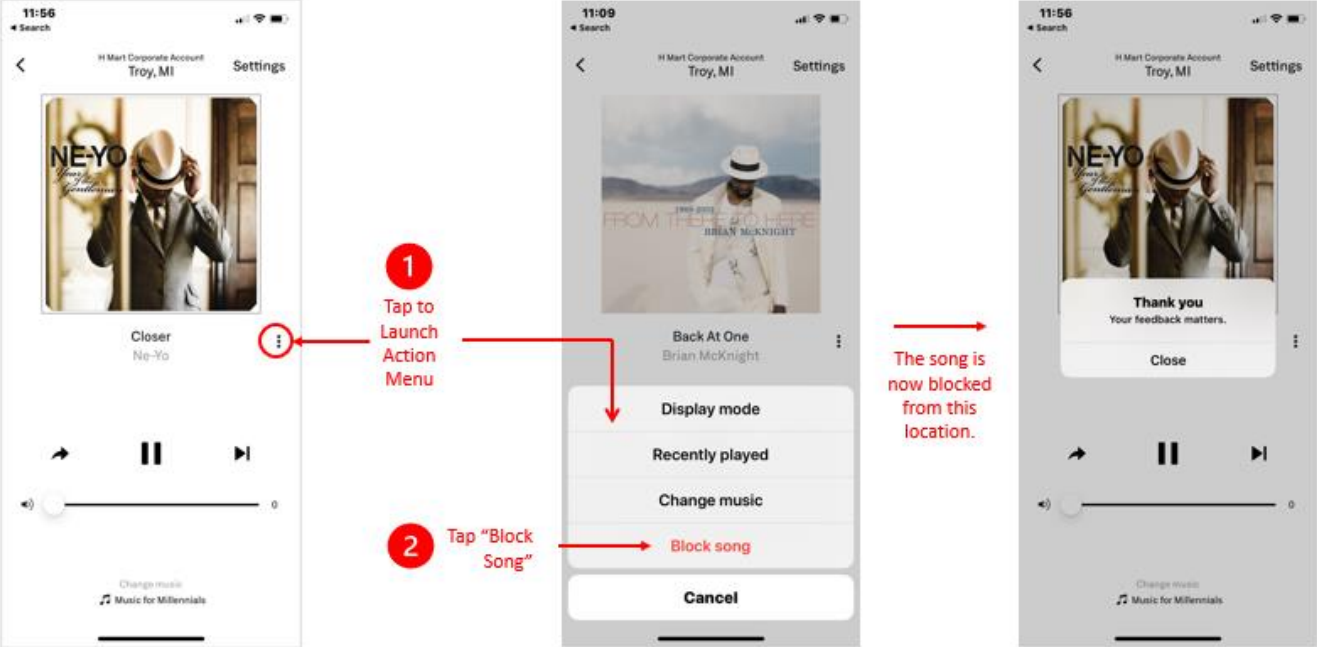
11:56
◂ Search

H Mart Corporate Account
Troy, MI
Settings

NE-YO
Year of the Gentleman

Closer
Ne-Yo

0

Change music
Music for Millennials

1
Tap to Launch Action Menu

2
Tap "Block Song"

11:09
◂ Search

H Mart Corporate Account
Troy, MI
Settings

1988-2002
FROM THERE TO HERE
BRIAN McKNIGHT

Back At One
Brian McKnight

Display mode
Recently played
Change music
Block song
Cancel

The song is now blocked from this location.

11:56
◂ Search

H Mart Corporate Account
Troy, MI
Settings

NE-YO
Year of the Gentleman

Thank you
Your feedback matters.
Close

0

Change music
Music for Millennials